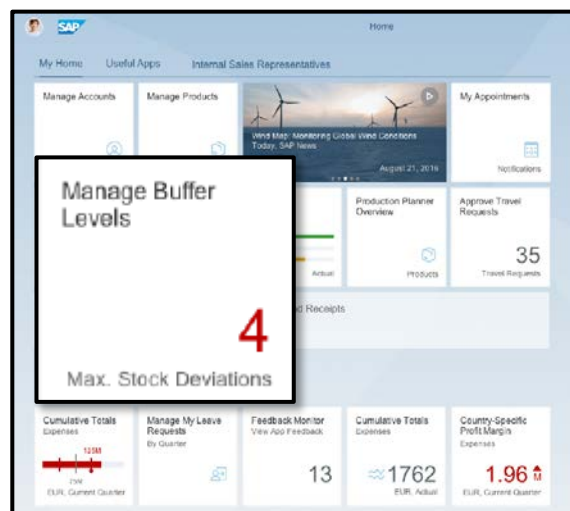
SAP

Home

My Home Useful Apps Internal Sales Representatives

Manage Accounts

Manage Products

Wind Map: Monitoring Global Wind Conditions
Today, SAP News

August 21, 2016

My Appointments

Notifications

Manage Buffer Levels

4

Max. Stock Deviations

Actual

Production Planner Overview

Products

Approve Travel Requests

35

Travel Requests

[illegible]d Receipts

Cumulative Totals
Expenses

125M

EUR, Current Quarter

Manage My Leave Requests
By Quarter

Feedback Monitor
View App Feedback

13

Cumulative Totals
Expenses

1762

EUR, Actual

Country-Specific Profit Margin
Expenses

1.96 M

EUR, Current Quarter